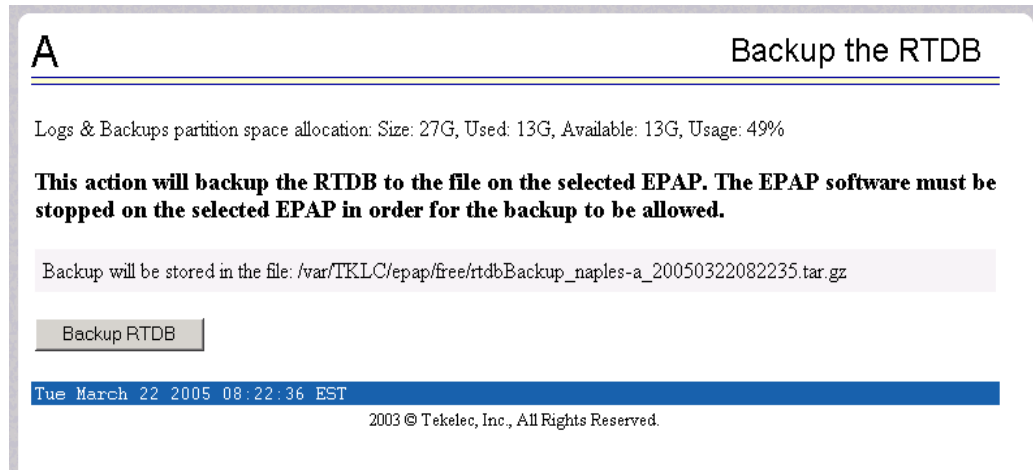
A

Backup the RTDB

Logs & Backups partition space allocation: Size: 27G, Used: 13G, Available: 13G, Usage: 49%

**This action will backup the RTDB to the file on the selected EPAP. The EPAP software must be stopped on the selected EPAP in order for the backup to be allowed.**

Backup will be stored in the file: /var/TKLC/epap/free/rtdbBackup_naples-a_20050322082235.tar.gz

Backup RTDB

Tue March 22 2005 08:22:36 EST

2003 © Tekelec, Inc., All Rights Reserved.